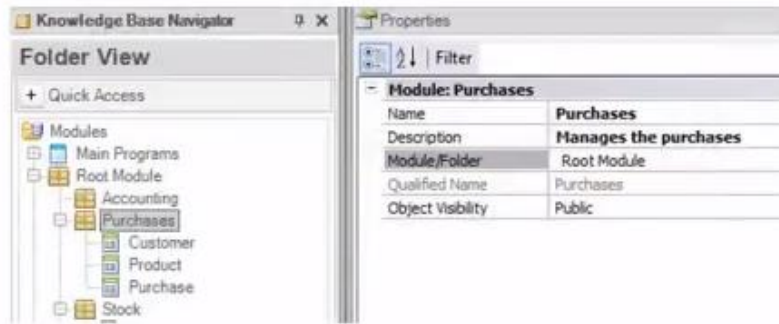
Knowledge Base Navigator ⊓ X

Folder View

+ Quick Access

Modules
Main Programs
Root Module
Accounting
Purchases
Customer
Product
Purchase
Stock

Properties

Filter

| − Module: Purchases | |
|---|---|
| Name | Purchases |
| Description | Manages the purchases |
| Module/Folder | Root Module |
| Qualified Name | Purchases |
| Object Visibility | Public |